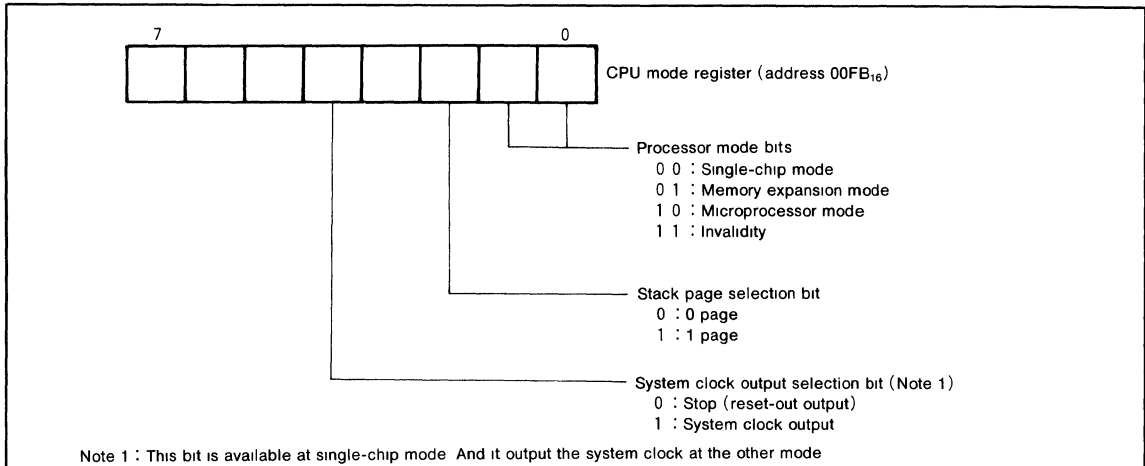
7

0

CPU mode register (address $00FB_{16}$)

Processor mode bits
0 0 : Single-chip mode
0 1 : Memory expansion mode
1 0 : Microprocessor mode
1 1 : Invalidity

Stack page selection bit
0 : 0 page
1 : 1 page

System clock output selection bit (Note 1)
0 : Stop (reset-out output)
1 : System clock output

Note 1 : This bit is available at single-chip mode And it output the system clock at the other mode